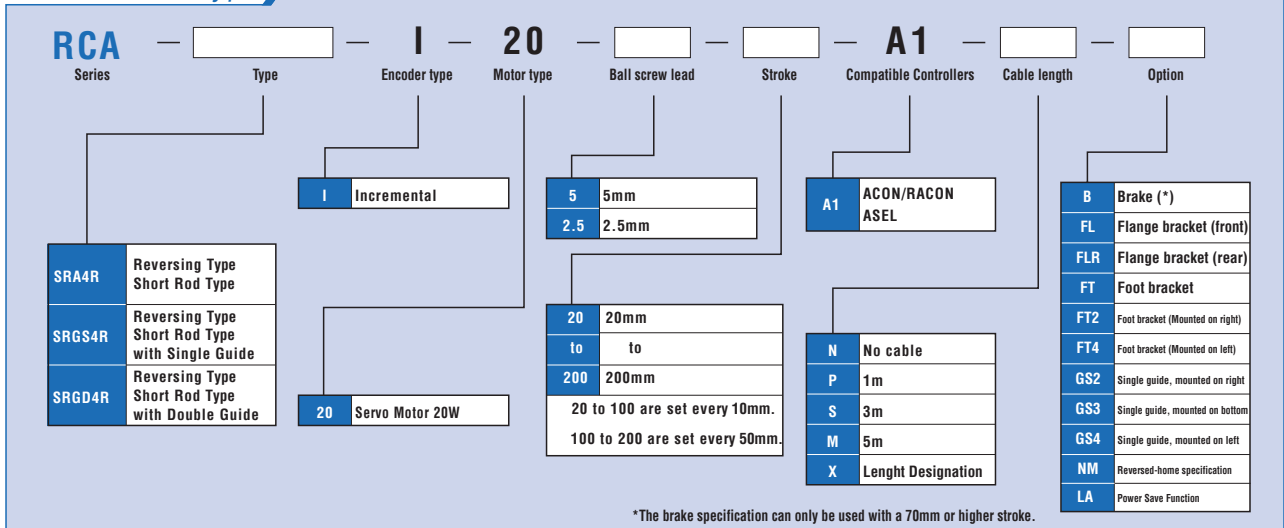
RCA — [ ] — I — 20 — [ ] — [ ] — A1 — [ ] — [ ]

Series
Type
Encoder type
Motor type
Ball screw lead
Stroke
Compatible Controllers
Cable length
Option

| | |
|---|---|
| SRA4R | Reversing Type Short Rod Type |
| SRGS4R | Reversing Type Short Rod Type with Single Guide |
| SRGD4R | Reversing Type Short Rod Type with Double Guide |

| | |
|---|---|
| I | Incremental |

| | |
|---|---|
| 20 | Servo Motor 20W |

| | |
|---|---|
| 5 | 5mm |
| 2.5 | 2.5mm |

| | |
|---|---|
| 20 | 20mm |
| to | to |
| 200 | 200mm |

20 to 100 are set every 10mm.
100 to 200 are set every 50mm.

| | |
|---|---|
| A1 | ACON/RACON ASEL |

| | |
|---|---|
| N | No cable |
| P | 1m |
| S | 3m |
| M | 5m |
| X | Lenght Designation |

| | |
|---|---|
| B | Brake (*) |
| FL | Flange bracket (front) |
| FLR | Flange bracket (rear) |
| FT | Foot bracket |
| FT2 | Foot bracket (Mounted on right) |
| FT4 | Foot bracket (Mounted on left) |
| GS2 | Single guide, mounted on right |
| GS3 | Single guide, mounted on bottom |
| GS4 | Single guide, mounted on left |
| NM | Reversed-home specification |
| LA | Power Save Function |

*The brake specification can only be used with a 70mm or higher stroke.